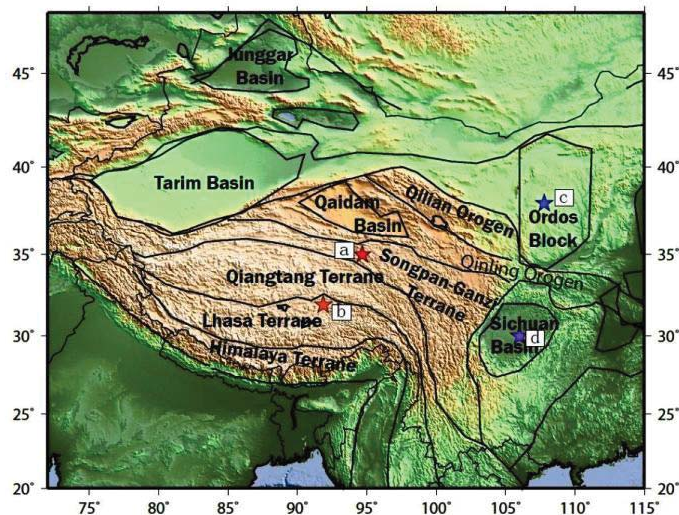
Junggar Basin

Tarim Basin

Qaidam Basin

Qilian Orogen

Ordos Block

c

a

Qiangtang Terrane

Songpan-Ganzi Terrane

Qinling Orogen

Lhasa Terrane

b

Sichuan Basin

d

Himalaya Terrane

45°
40°
35°
30°
25°
20°

45°
40°
35°
30°
25°
20°

75° 80° 85° 90° 95° 100° 105° 110° 115°